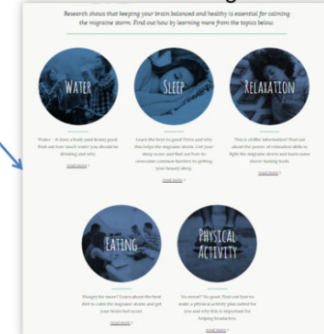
Research shows that keeping your brain balanced and healthy is essential for calming the migraine storm. Find out how by learning more from the topics below.

WATER

Water – it does a body and brain good. Find out how much water you should be drinking and why.

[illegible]

SLEEP

Learn the best to good Zzzzs and why this helps the migraine storm. Get your sleep more and find out how to overcome common barriers to getting your beauty sleep.

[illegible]

RELAXATION

This is skills! information! that are about the power of relaxation skills to fight the migraine storm and learn some storm-taming tools.

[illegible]

EATING

Hungry for more? Learn about the best diet to calm the migraine storm and get your brain fuel to use.

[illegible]

PHYSICAL ACTIVITY

Go move! Go good. Find out how to make a physical activity you suited for you and why this is important for helping headaches.

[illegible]